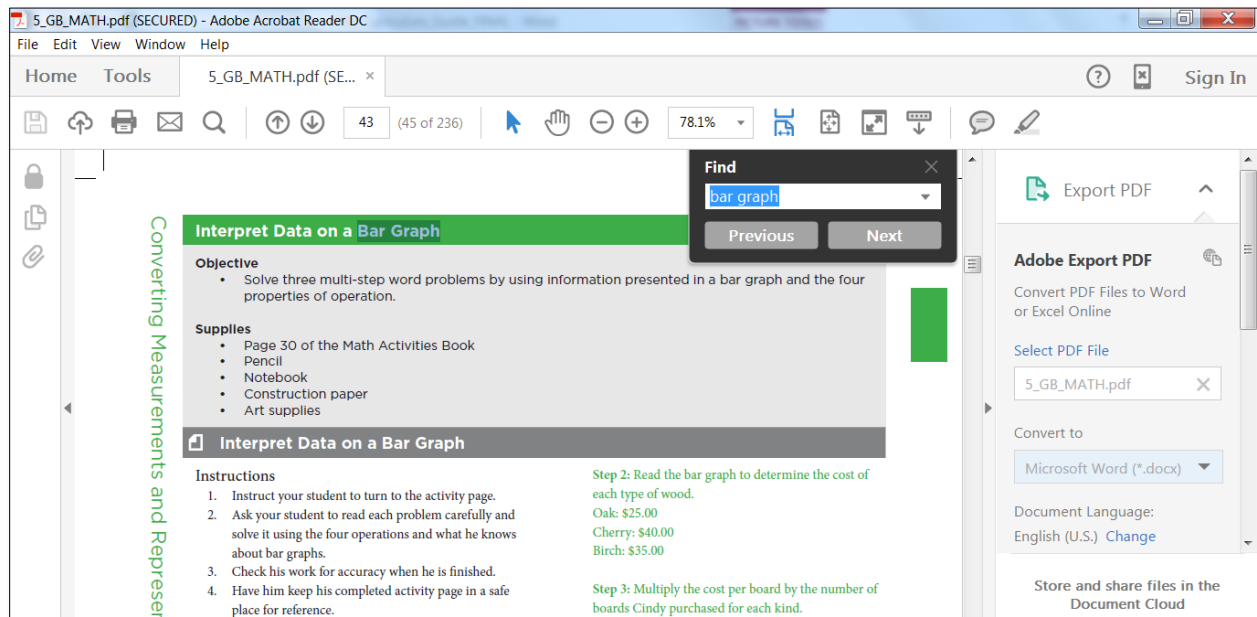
5_GB_MATH.pdf (SECURED) - Adobe Acrobat Reader DC

File Edit View Window Help

Home Tools 5_GB_MATH.pdf (SE... ×

? Sign In

43 (45 of 236) 78.1%

Find
bar graph
Previous Next

Converting Measurements and Represen

Interpret Data on a Bar Graph

Objective
• Solve three multi-step word problems by using information presented in a bar graph and the four properties of operation.

Supplies
• Page 30 of the Math Activities Book
• Pencil
• Notebook
• Construction paper
• Art supplies

Interpret Data on a Bar Graph

Instructions
1. Instruct your student to turn to the activity page.
2. Ask your student to read each problem carefully and solve it using the four operations and what he knows about bar graphs.
3. Check his work for accuracy when he is finished.
4. Have him keep his completed activity page in a safe place for reference.

Step 2: Read the bar graph to determine the cost of each type of wood.
Oak: \$25.00
Cherry: \$40.00
Birch: \$35.00

Step 3: Multiply the cost per board by the number of boards Cindy purchased for each kind.

Export PDF

Adobe Export PDF

Convert PDF Files to Word or Excel Online

Select PDF File

5_GB_MATH.pdf

Convert to

Microsoft Word (*.docx)

Document Language:
English (U.S.) Change

Store and share files in the Document Cloud